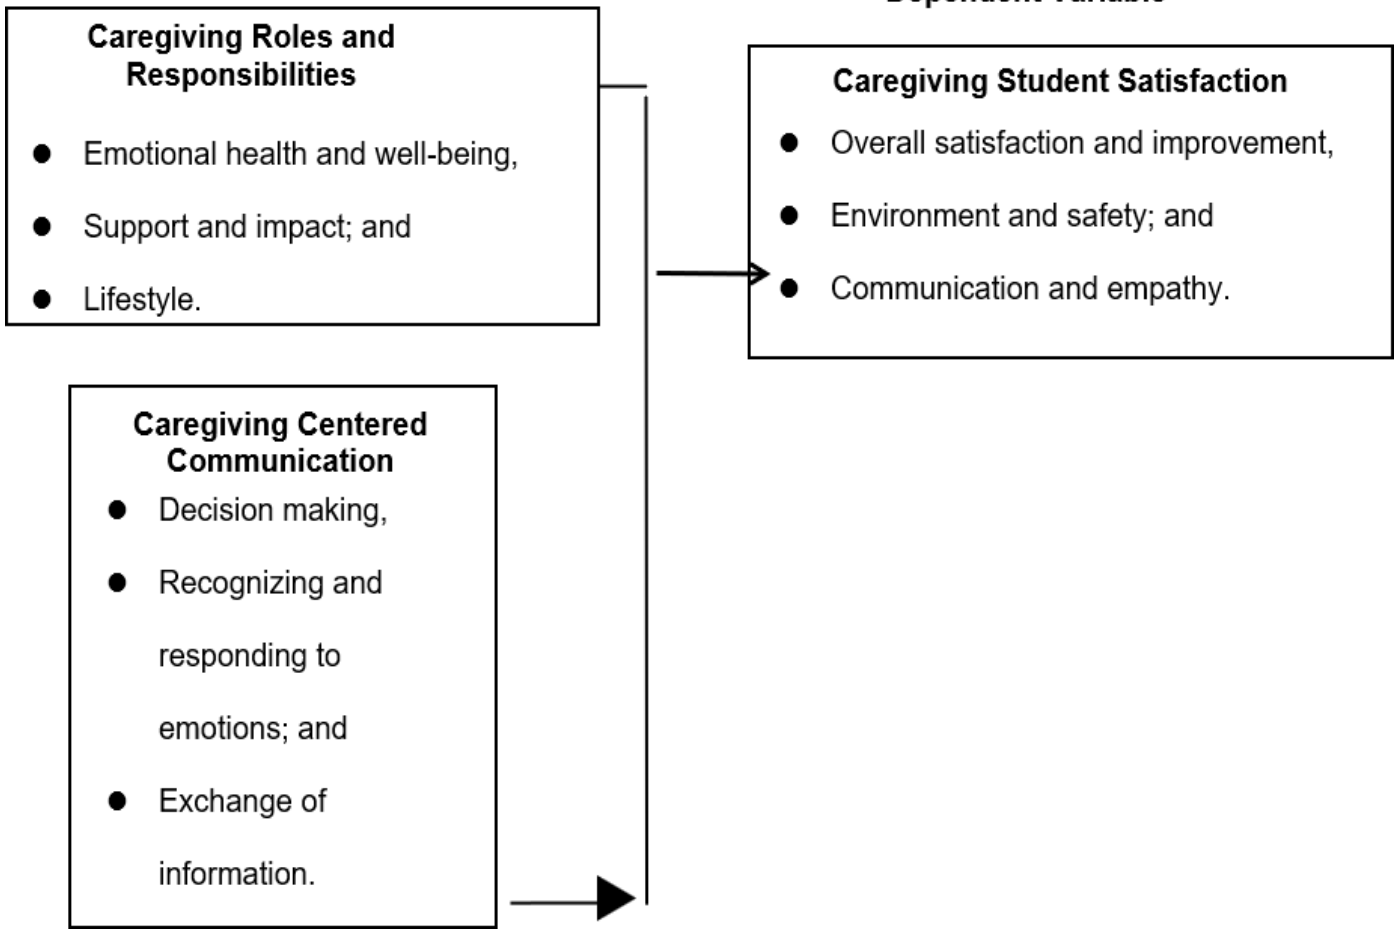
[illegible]

Caregiving Roles and Responsibilities

- Emotional health and well-being,
- Support and impact; and
- Lifestyle.

Caregiving Student Satisfaction

- Overall satisfaction and improvement,
- Environment and safety; and
- Communication and empathy.

Caregiving Centered Communication

- Decision making,
- Recognizing and responding to emotions; and
- Exchange of information.